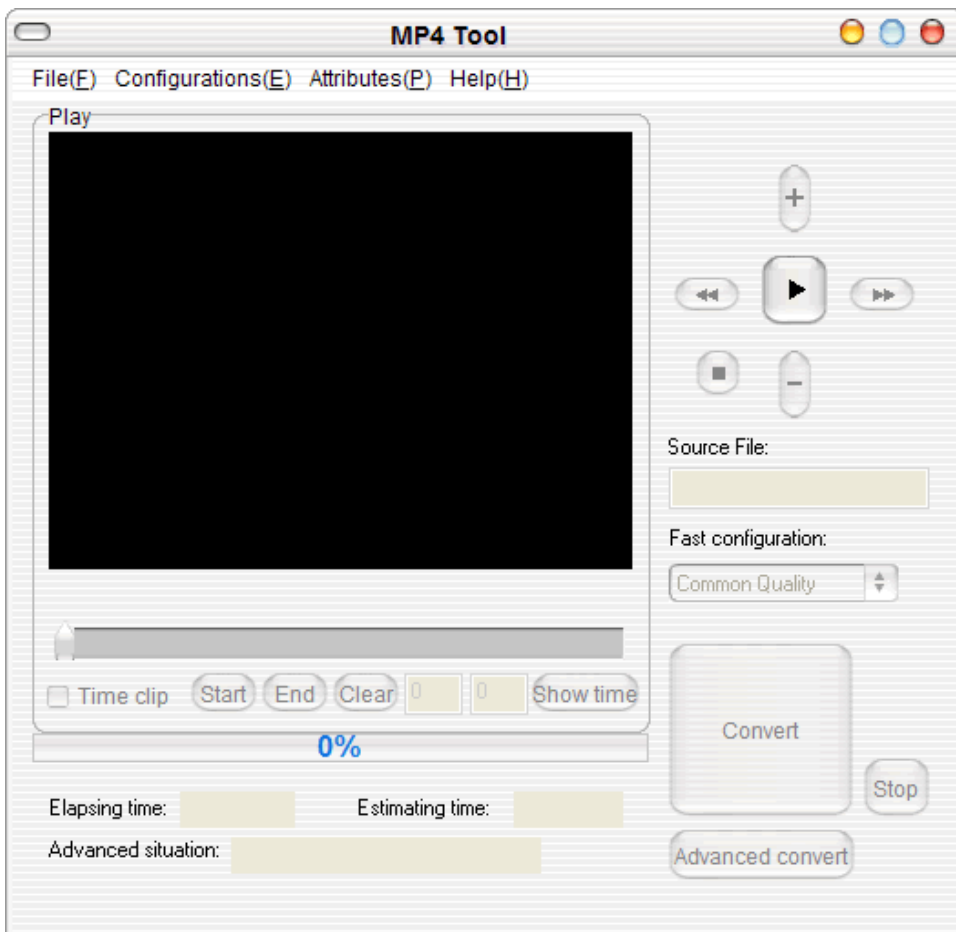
MP4 Tool

File(F) Configurations(E) Attributes(P) Help(H)

Play

+

−

Source File:

Fast configuration:

Common Quality

Time clip Start End Clear 0 0 Show time

0%

Convert

Stop

Advanced convert

Elapsing time:

Estimating time:

Advanced situation: